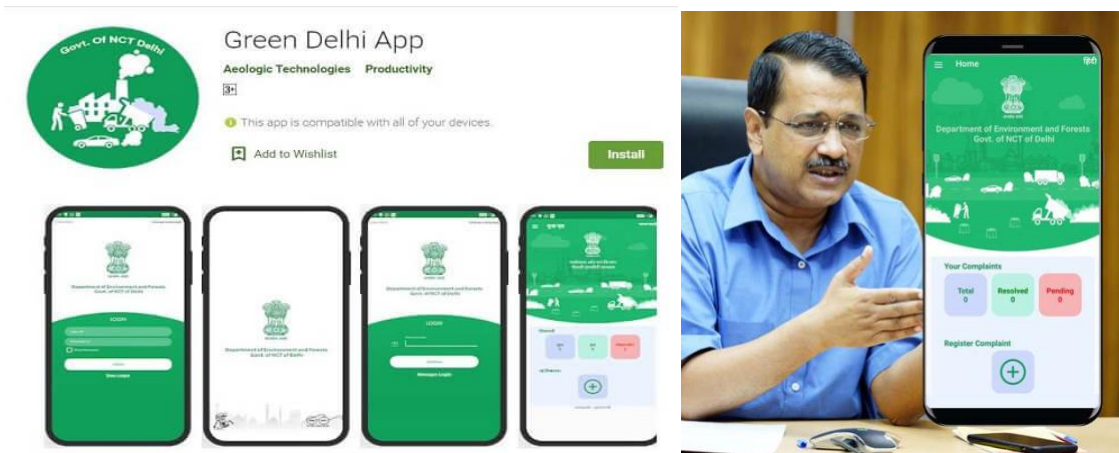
Govt. Of NCT Delhi

Green Delhi App

Aeologic Technologies Productivity

3+

This app is compatible with all of your devices.

Add to Wishlist

Install

Department of Environment and Forests Govt. of NCT of Delhi

LOGIN

Department of Environment and Forests Govt. of NCT of Delhi

LOGIN

Home

हिंदी

Department of Environment and Forests Govt. of NCT of Delhi

Your Complaints

Total 0

Resolved 0

Pending 0

Register Complaint